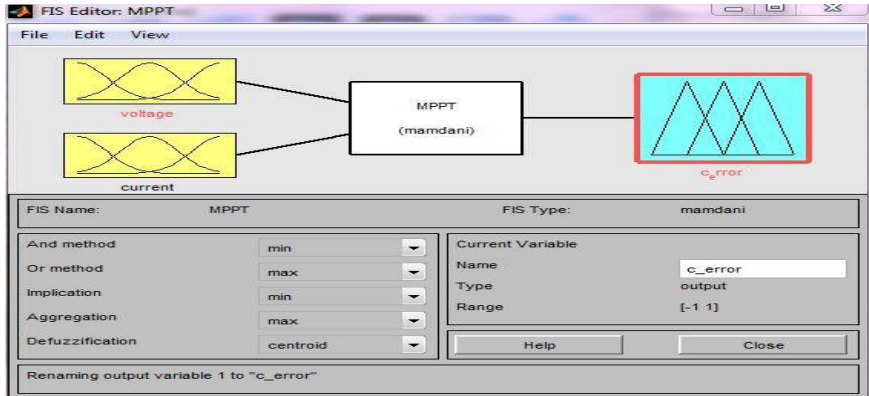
FIS Editor: MPPT

File Edit View

voltage

current

MPPT
(mamdani)

c_error

FIS Name: MPPT

FIS Type: mamdani

| | |
|---|---|
| And method | min |
| Or method | max |
| Implication | min |
| Aggregation | max |
| Defuzzification | centroid |

Current Variable

| | |
|---|---|
| Name | c_error |
| Type | output |
| Range | [-1 1] |

Help

Close

Renaming output variable 1 to "c_error"